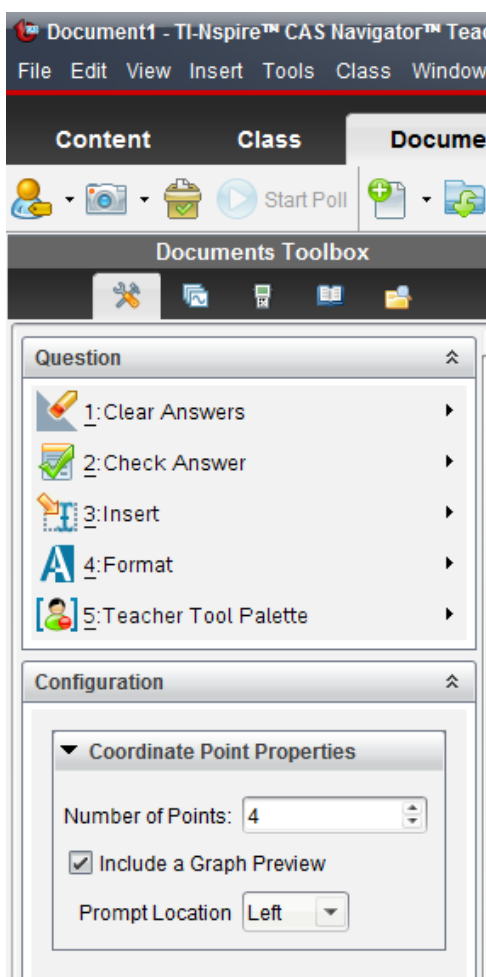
Document1 - TI-Nspire™ CAS Navigator™ Teac

File Edit View Insert Tools Class Window

Content Class Docume

Start Poll

Documents Toolbox

Question

1:Clear Answers

2:Check Answer

3:Insert

4:Format

5:Teacher Tool Palette

Configuration

Coordinate Point Properties

Number of Points: 4

Include a Graph Preview

Prompt Location Left